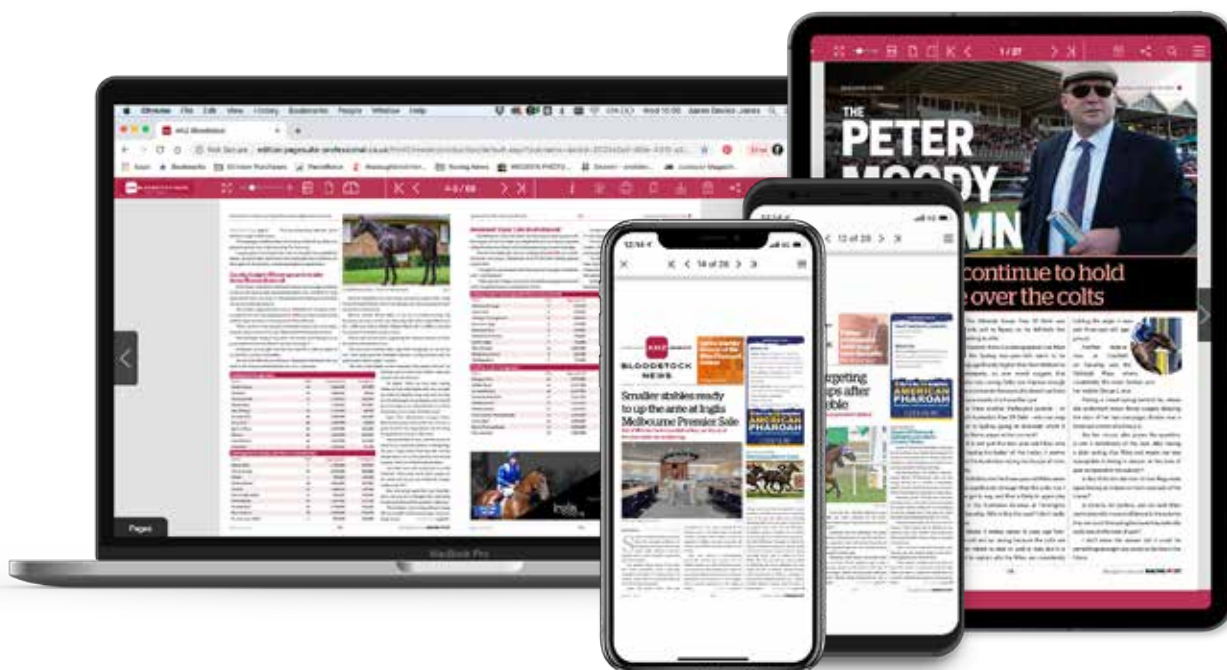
THE PETER MOODY

continue to hold
over the colts

1/27

14 of 28

12 of 28

BLOODSTOCK NEWS

Smaller stables ready to up the ante at Inglis Melbourne Premier Sale

AMERICAN PHAROAH

AMERICAN PHAROAH

Pages

MacBook Pro